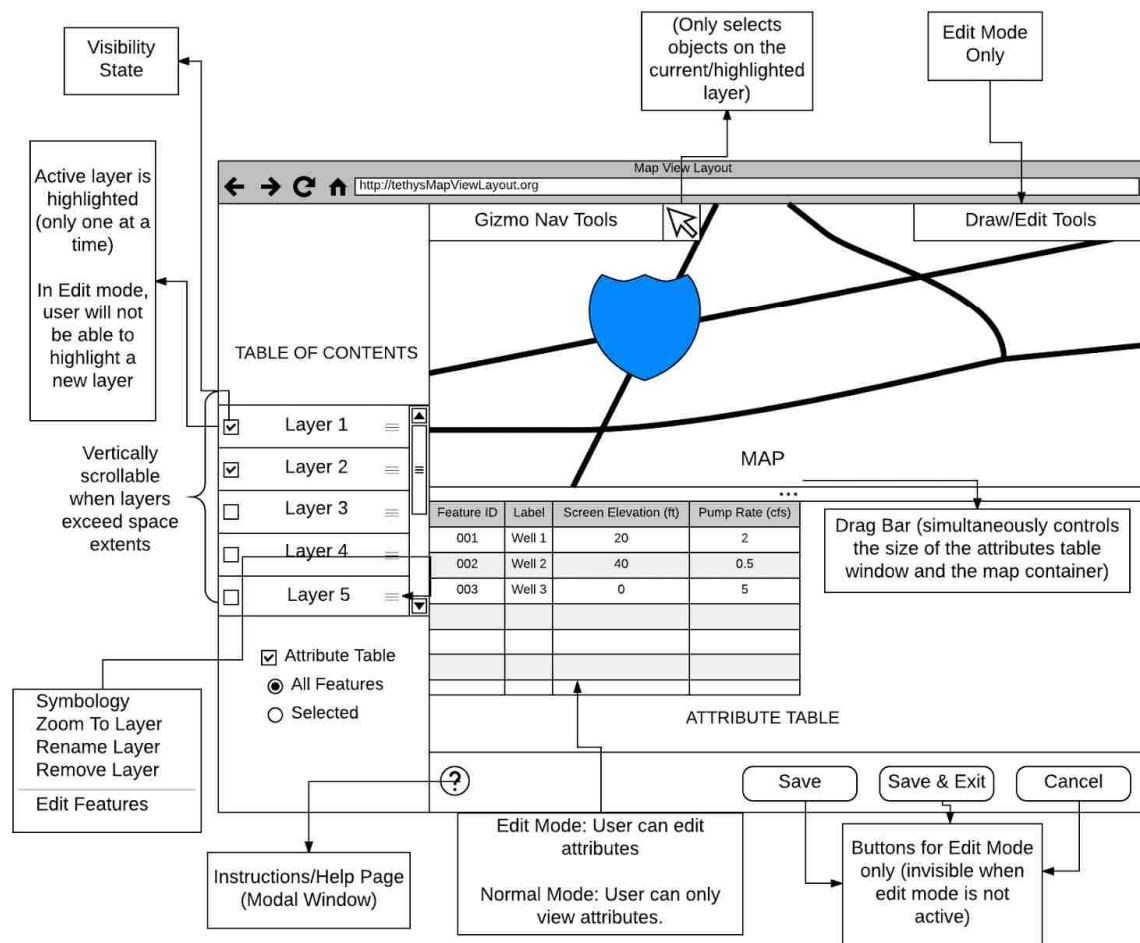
Visibility State

(Only selects objects on the current/highlighted layer)

Edit Mode Only

Active layer is highlighted (only one at a time)

In Edit mode, user will not be able to highlight a new layer

Map View Layout

http://tethysMapViewLayout.org

Gizmo Nav Tools

Draw/Edit Tools

TABLE OF CONTENTS

Layer 1
Layer 2
Layer 3
Layer 4
Layer 5

Vertically scrollable when layers exceed space extents

MAP

Drag Bar (simultaneously controls the size of the attributes table window and the map container)

| Feature ID | Label | Screen Elevation (ft) | Pump Rate (cfs) |
|---|---|---|---|
| 001 | Well 1 | 20 | 2 |
| 002 | Well 2 | 40 | 0.5 |
| 003 | Well 3 | 0 | 5 |
| | | | |
| | | | |
| | | | |
| | | | |

Attribute Table
All Features
Selected

ATTRIBUTE TABLE

Symbology
Zoom To Layer
Rename Layer
Remove Layer
Edit Features

?

Save
Save & Exit
Cancel

Instructions/Help Page (Modal Window)

Edit Mode: User can edit attributes

Normal Mode: User can only view attributes.

Buttons for Edit Mode only (invisible when edit mode is not active)